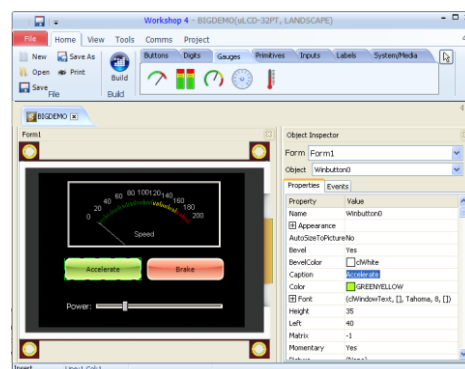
Workshop 4 - BIGDEMO(uLCD-32PT, LANDSCAPE)

File Home View Tools Comms Project

New Save As
Open Print
Save
File

Build
Build

Buttons Digits Gauges Primitives Inputs Labels System/Media

BIGDEMO

Form1

0 20 40 60 80 100 120 140 160 180 200
Speed

Accelerate Brake

Power:

Object Inspector

Form Form1

Object Winbutton0

Properties Events

| Property | Value |
|---|---|
| Name | Winbutton0 |
| ⊞ Appearance | |
| AutoSizeToPicture | No |
| Bevel | Yes |
| BevelColor | clWhite |
| Caption | Accelerate |
| Color | GREENYELLOW |
| ⊞ Font | (clWindowText, [], Tahoma, 8, []) |
| Height | 35 |
| Left | 40 |
| Matrix | -1 |
| Momentary | Yes |
| Picture | (None) |

Insert